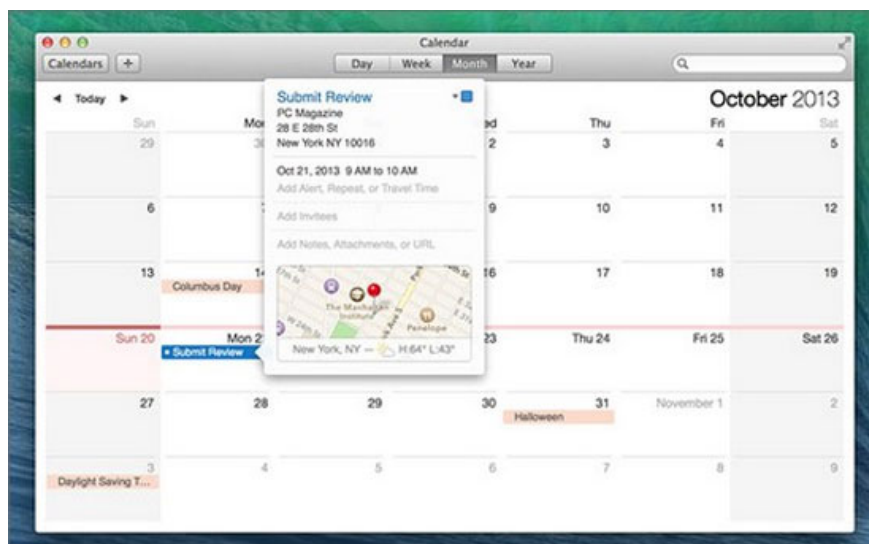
Calendar

Calendars +

Day Week Month Year

Today

October 2013

| Sun | Mon | | Wed | Thu | Fri | Sat |
|---|---|---|---|---|---|---|
| 29 | 30 | | 2 | 3 | 4 | 5 |
| 6 | | | 9 | 10 | 11 | 12 |
| 13 | 14 Columbus Day | | 16 | 17 | 18 | 19 |
| Sun 20 | Mon 21 • Submit Review | | 23 | Thu 24 | Fri 25 | Sat 26 |
| 27 | 28 | 29 | 30 | 31 Halloween | November 1 | 2 |
| 3 Daylight Saving T... | 4 | 5 | 6 | 7 | 8 | 9 |

Submit Review
PC Magazine
28 E 28th St
New York NY 10016

Oct 21, 2013 9 AM to 10 AM
Add Alert, Repeat, or Travel Time

Add Invitees

Add Notes, Attachments, or URL

The Manhattan Institute
Penelope

New York, NY — H:64° L:43°